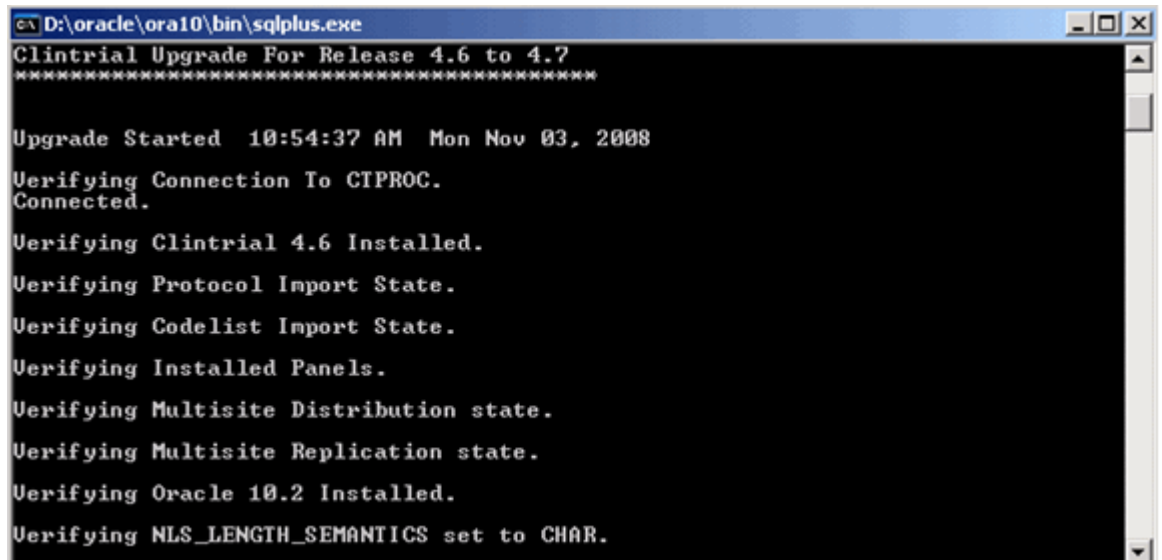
D:\oracle\ora10\bin\sqlplus.exe

Clintrial Upgrade For Release 4.6 to 4.7
****************************************

Upgrade Started 10:54:37 AM Mon Nov 03, 2008

Verifying Connection To CTPROC.
Connected.

Verifying Clintrial 4.6 Installed.

Verifying Protocol Import State.

Verifying Codelist Import State.

Verifying Installed Panels.

Verifying Multisite Distribution state.

Verifying Multisite Replication state.

Verifying Oracle 10.2 Installed.

Verifying NLS_LENGTH_SEMANTICS set to CHAR.